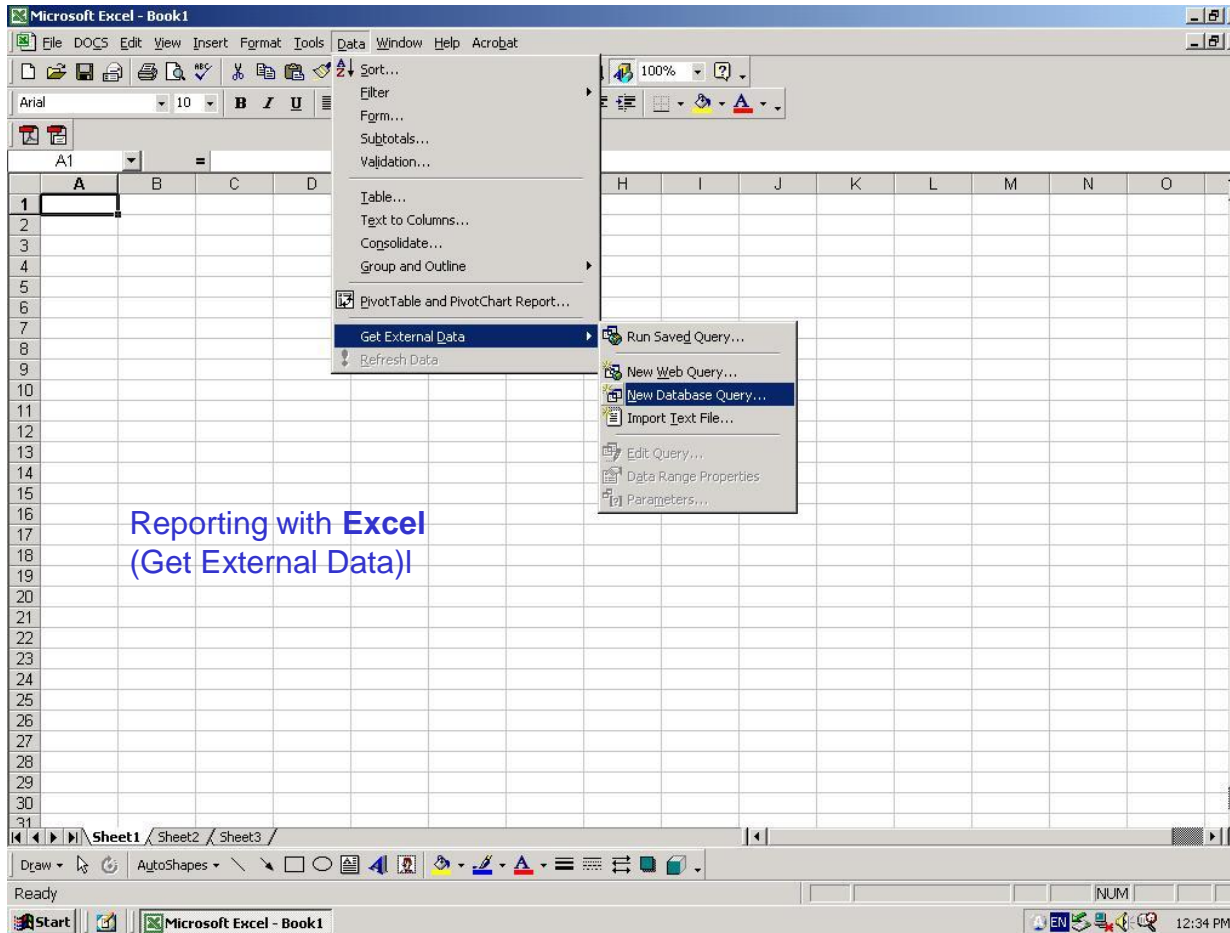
Microsoft Excel - Book1

File DOCS Edit View Insert Format Tools Data Window Help Acrobat

100%

Arial 10 B I U

A1 =

Sort...
Filter
Form...
Subtotals...
Validation...
Table...
Text to Columns...
Consolidate...
Group and Outline
PivotTable and PivotChart Report...
Get External Data
Refresh Data

Run Saved Query...
New Web Query...
New Database Query...
Import Text File...
Edit Query...
Data Range Properties
Parameters...

| | A | B | C | D | H | I | J | K | L | M | N | O |
|---|---|---|---|---|---|---|---|---|---|---|---|---|
| 1 | | | | | | | | | | | | |
| 2 | | | | | | | | | | | | |
| 3 | | | | | | | | | | | | |
| 4 | | | | | | | | | | | | |
| 5 | | | | | | | | | | | | |
| 6 | | | | | | | | | | | | |
| 7 | | | | | | | | | | | | |
| 8 | | | | | | | | | | | | |
| 9 | | | | | | | | | | | | |
| 10 | | | | | | | | | | | | |
| 11 | | | | | | | | | | | | |
| 12 | | | | | | | | | | | | |
| 13 | | | | | | | | | | | | |
| 14 | | | | | | | | | | | | |
| 15 | | | | | | | | | | | | |
| 16 | | | | | | | | | | | | |
| 17 | | | | | | | | | | | | |
| 18 | | | | | | | | | | | | |
| 19 | | | | | | | | | | | | |
| 20 | | | | | | | | | | | | |
| 21 | | | | | | | | | | | | |
| 22 | | | | | | | | | | | | |
| 23 | | | | | | | | | | | | |
| 24 | | | | | | | | | | | | |
| 25 | | | | | | | | | | | | |
| 26 | | | | | | | | | | | | |
| 27 | | | | | | | | | | | | |
| 28 | | | | | | | | | | | | |
| 29 | | | | | | | | | | | | |
| 30 | | | | | | | | | | | | |
| 31 | | | | | | | | | | | | |

Reporting with **Excel**
(Get External Data)l

Sheet1 Sheet2 Sheet3

Draw AutoShapes

Ready NUM

Start Microsoft Excel - Book1 EN 12:34 PM